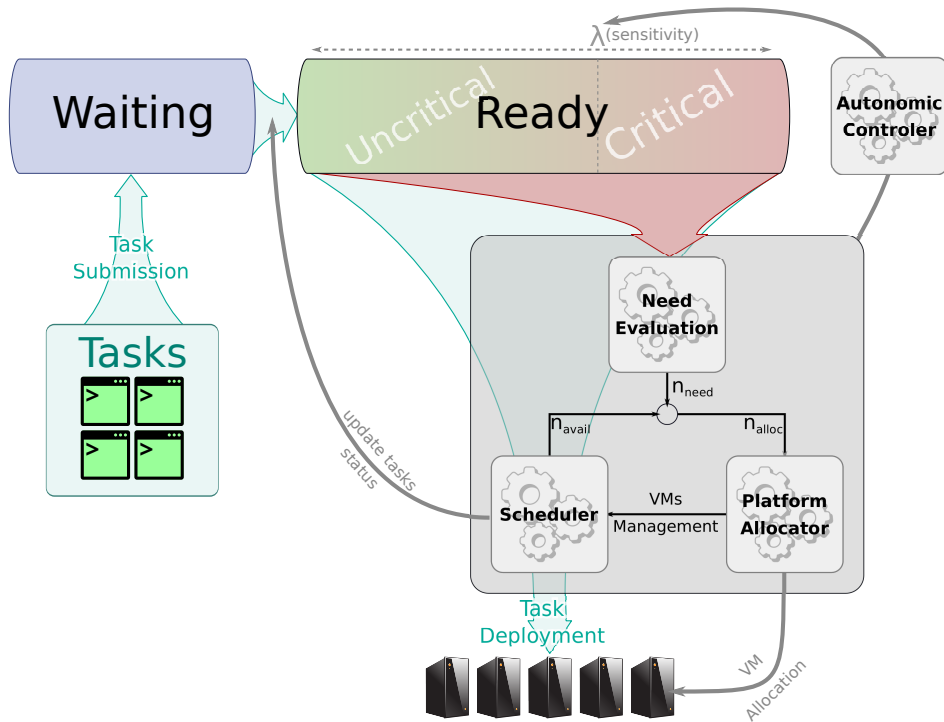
$\lambda$(sensitivity)

Waiting

Uncritical Ready Critical

Autonomic Controler

Task Submission

Tasks

Need Evaluation

$n_{need}$

$n_{avail}$

$n_{alloc}$

update tasks status

Scheduler

VMs Management

Platform Allocator

Task Deployment

VM Allocation